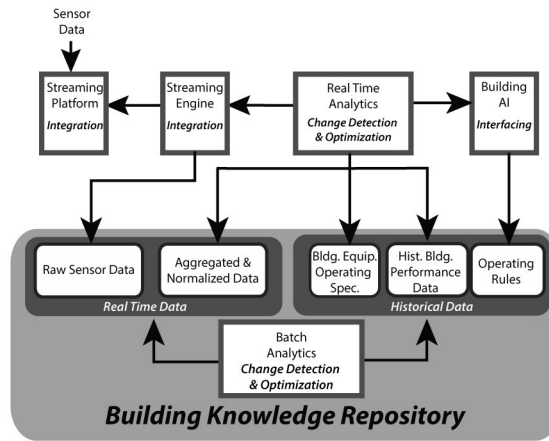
Sensor Data

Streaming Platform
*Integration*

Streaming Engine
*Integration*

Real Time Analytics
*Change Detection & Optimization*

Building AI
*Interfacing*

Raw Sensor Data

Aggregated & Normalized Data

*Real Time Data*

Bldg. Equip. Operating Spec.

Hist. Bldg. Performance Data

Operating Rules

*Historical Data*

Batch Analytics
*Change Detection & Optimization*

**Building Knowledge Repository**